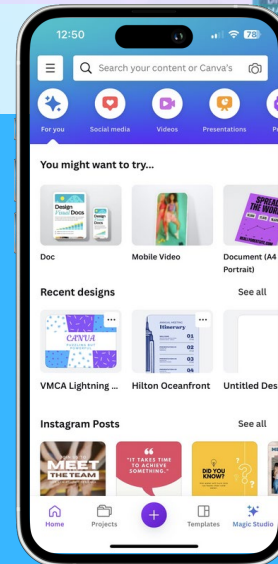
12:50

78

Search your content or Canva's

For you

Social media

Videos

Presentations

P

You might want to try...

Design Visual Docs

SPREAD THE WORD

Doc

Mobile Video

Document (A4 Portrait)

Recent designs

See all

CANVA

Itinerary

01

02

03

04

VMCA Lightning ...

Hilton Oceanfront

Untitled Des

Instagram Posts

See all

MEET THE TEAM

"IT TAKES TIME TO ACHIEVE SOMETHING."

DID YOU KNOW?

Home

Projects

Templates

Magic Studio